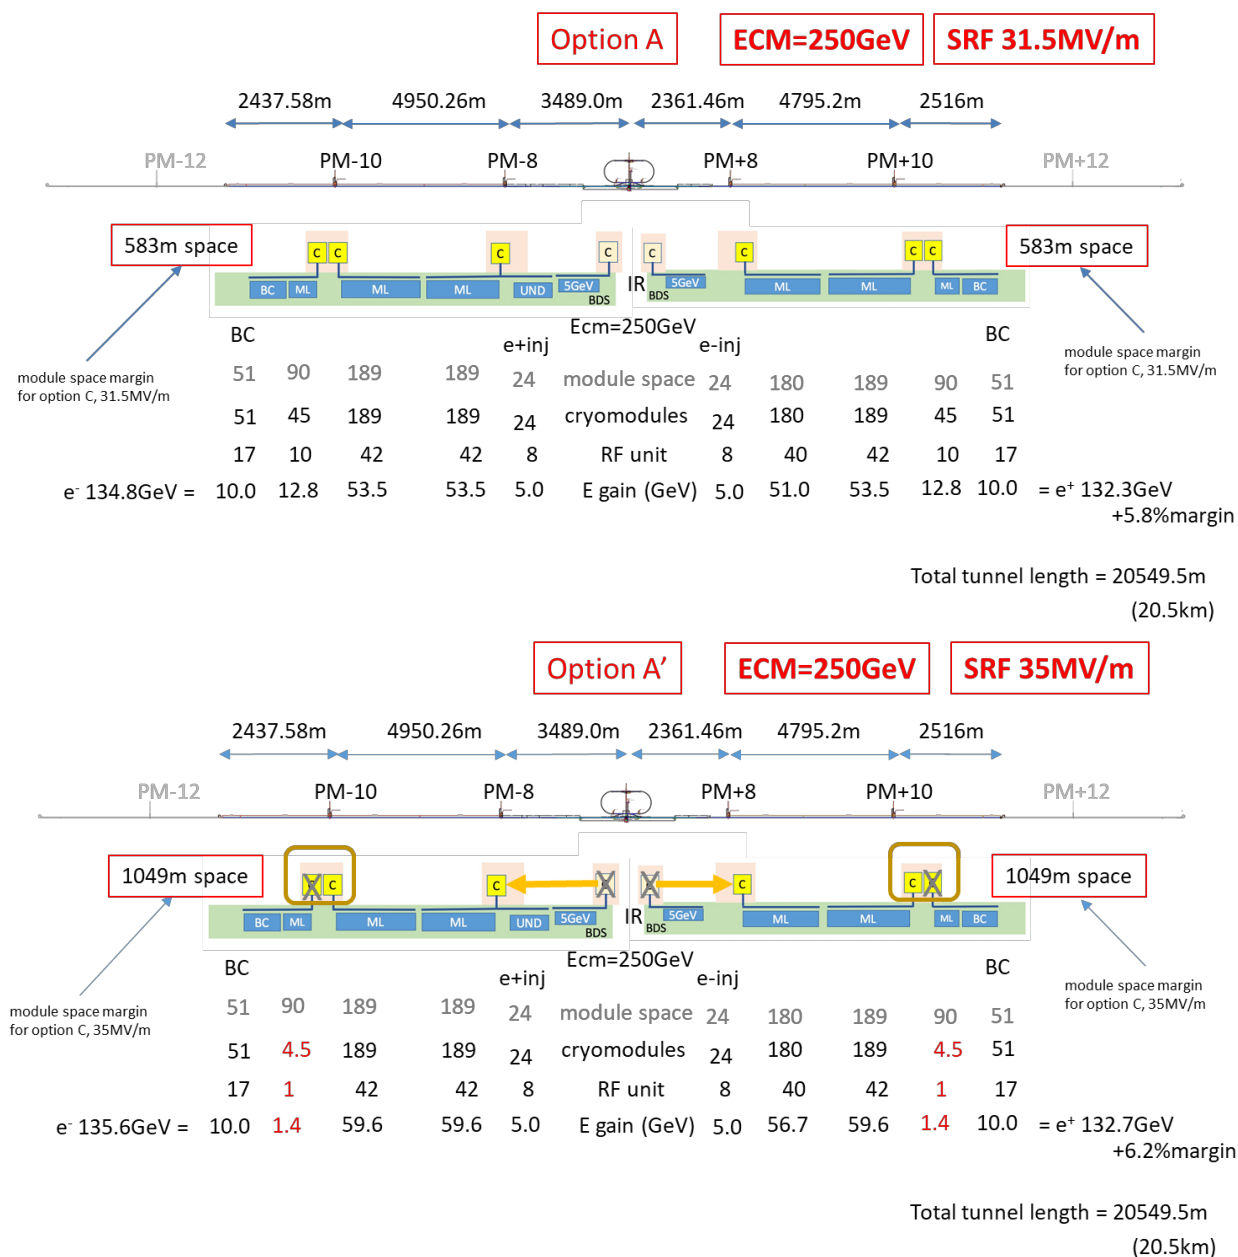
Option A ECM=250GeV SRF 31.5MV/m

2437.58m 4950.26m 3489.0m 2361.46m 4795.2m 2516m

PM-12 PM-10 PM-8 PM+8 PM+10 PM+12

583m space

C C C C C C C C

BC ML ML ML UND 5GeV BDS IR BDS 5GeV ML ML ML BC

583m space

module space margin for option C, 31.5MV/m

module space margin for option C, 31.5MV/m

Ecm=250GeV

BC e+inj e-inj BC

51 90 189 189 24 module space 24 180 189 90 51

51 45 189 189 24 cryomodules 24 180 189 45 51

17 10 42 42 8 RF unit 8 40 42 10 17

$e^-$ 134.8GeV = 10.0 12.8 53.5 53.5 5.0 E gain (GeV) 5.0 51.0 53.5 12.8 10.0 = $e^+$ 132.3GeV +5.8%margin

Total tunnel length = 20549.5m (20.5km)

Option A' ECM=250GeV SRF 35MV/m

2437.58m 4950.26m 3489.0m 2361.46m 4795.2m 2516m

PM-12 PM-10 PM-8 PM+8 PM+10 PM+12

1049m space

C C C C C C C C

BC ML ML ML UND 5GeV BDS IR BDS 5GeV ML ML ML BC

1049m space

module space margin for option C, 35MV/m

module space margin for option C, 35MV/m

Ecm=250GeV

BC e+inj e-inj BC

51 90 189 189 24 module space 24 180 189 90 51

51 4.5 189 189 24 cryomodules 24 180 189 4.5 51

17 1 42 42 8 RF unit 8 40 42 1 17

$e^-$ 135.6GeV = 10.0 1.4 59.6 59.6 5.0 E gain (GeV) 5.0 56.7 59.6 1.4 10.0 = $e^+$ 132.7GeV +6.2%margin

Total tunnel length = 20549.5m (20.5km)